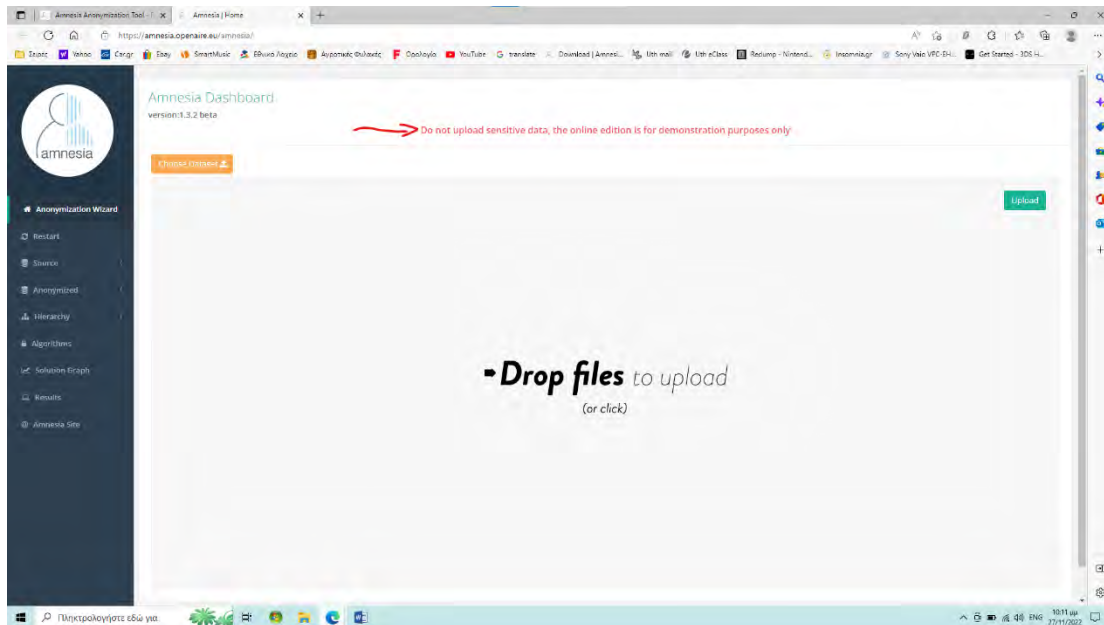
Amnesia Anonymization Tool - | × Amnesia | Home × +

https://amnesia.openaire.eu/amnesia/

Εισαγ Yahoo Car.gr Ebay SmartMusic Εθνικό Λογαριο Αγροτικός Φύλακας Ορολογία YouTube translate Download | Amnesi... Uth mail Uth eClass Redump - Nintend... Insomnia.gr Sony Vaio VPC-EH... Get Started - 3DS H...

amnesia

Anonymization Wizard
Restart
Source
Anonymized
Hierarchy
Algorithms
Solution Graph
Results
Amnesia Site

Amnesia Dashboard
version:1.3.2 beta

Do not upload sensitive data, the online edition is for demonstration purposes only

Choose dataset

Upload

Drop files to upload
(or click)

Πληκτρολογήστε εδώ για

ENG 10:11 μμ 27/11/2022